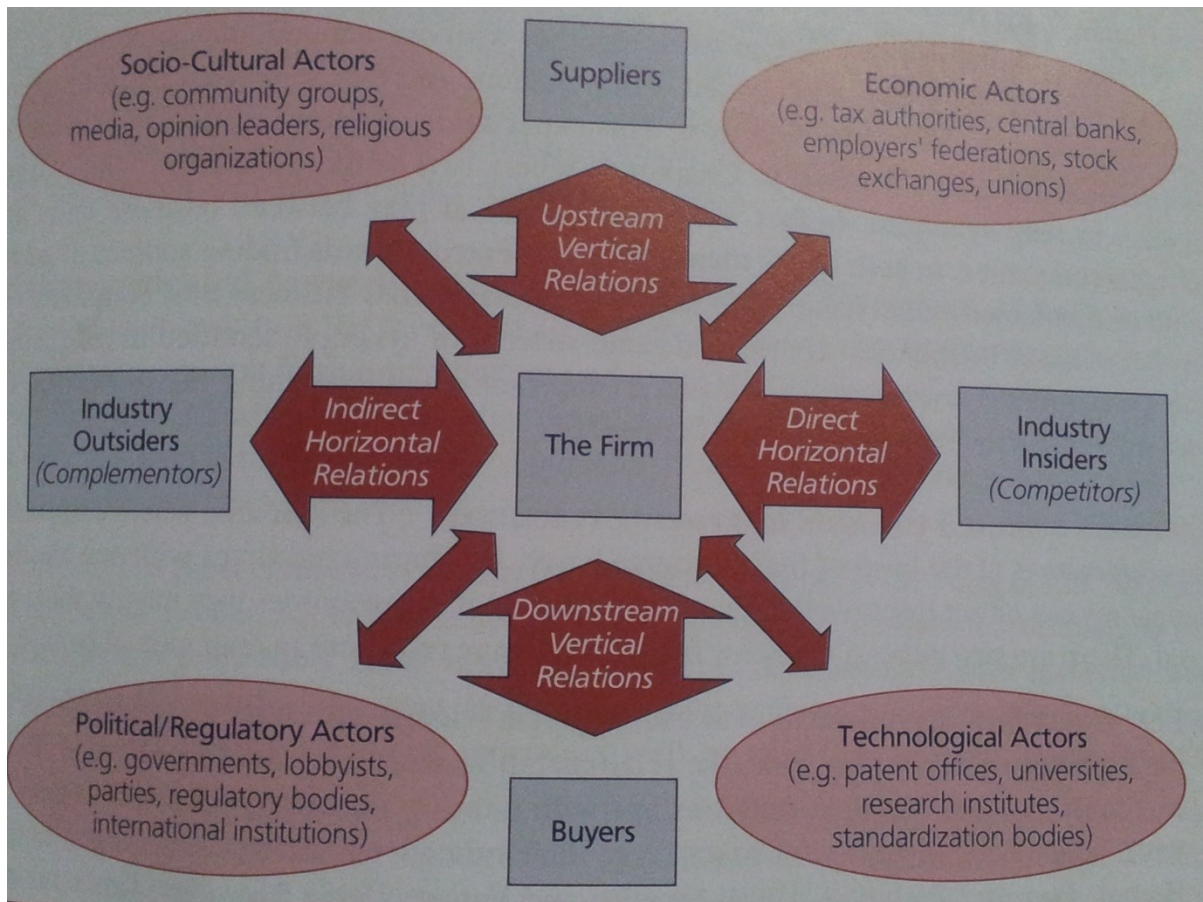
Socio-Cultural Actors
(e.g. community groups, media, opinion leaders, religious organizations)

Suppliers

Economic Actors
(e.g. tax authorities, central banks, employers' federations, stock exchanges, unions)

Upstream Vertical Relations

Industry Outsiders
(Complementors)

Indirect Horizontal Relations

The Firm

Direct Horizontal Relations

Industry Insiders
(Competitors)

Downstream Vertical Relations

Political/Regulatory Actors
(e.g. governments, lobbyists, parties, regulatory bodies, international institutions)

Buyers

Technological Actors
(e.g. patent offices, universities, research institutes, standardization bodies)